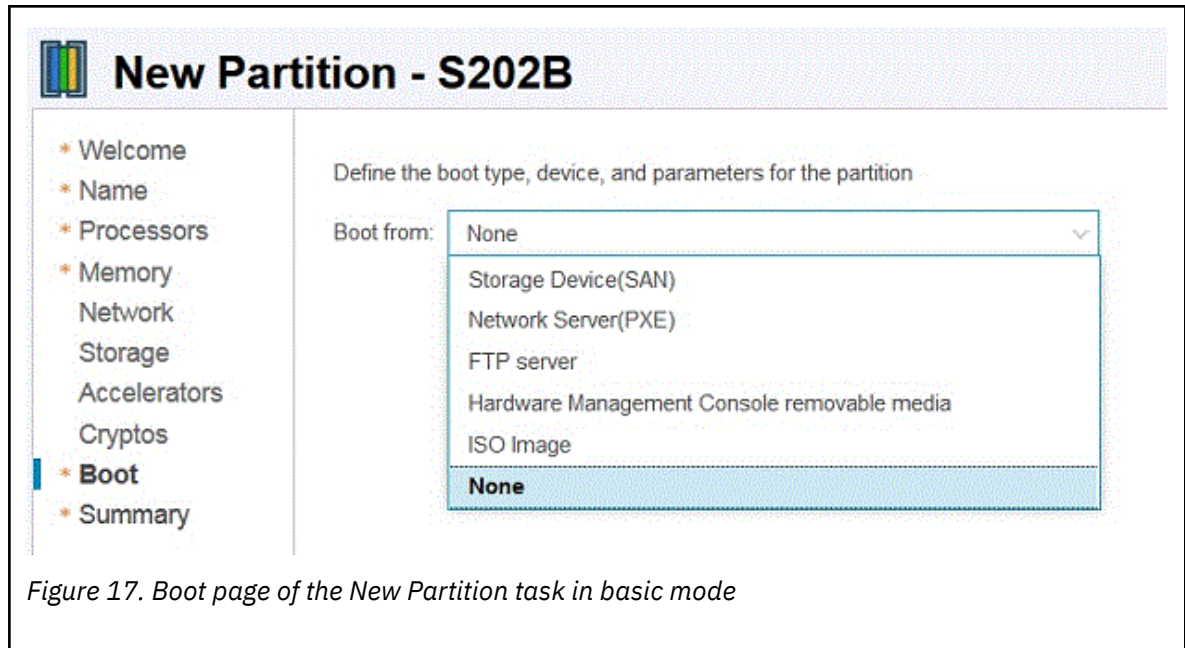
New Partition - S202B

* Welcome
* Name
* Processors
* Memory
Network
Storage
Accelerators
Cryptos
* Boot
* Summary

Define the boot type, device, and parameters for the partition

Boot from: None

Storage Device(SAN)
Network Server(PXE)
FTP server
Hardware Management Console removable media
ISO Image
None

*Figure 17. Boot page of the New Partition task in basic mode*